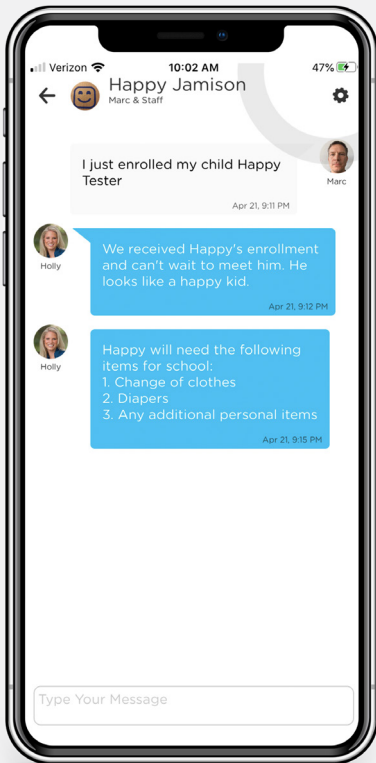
Verizon 10:02 AM 47%

Happy Jamison
Marc & Staff

I just enrolled my child Happy Tester
Apr 21, 9:11 PM
Marc

Holly
We received Happy's enrollment and can't wait to meet him. He looks like a happy kid.
Apr 21, 9:12 PM

Holly
Happy will need the following items for school:
1. Change of clothes
2. Diapers
3. Any additional personal items
Apr 21, 9:15 PM

Type Your Message